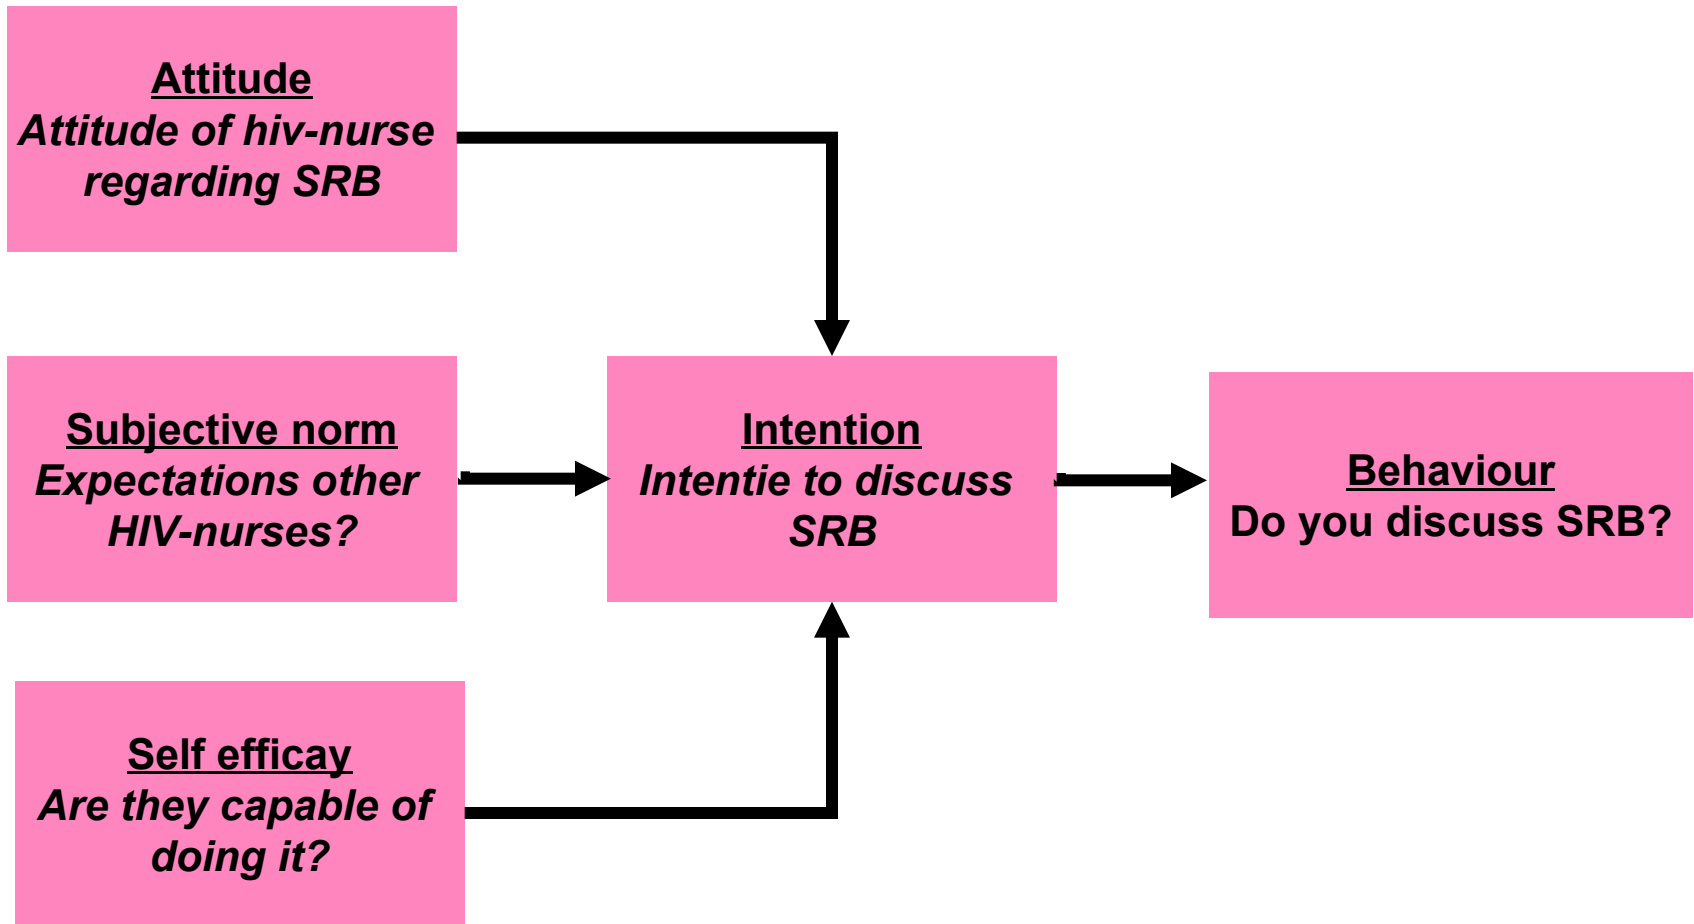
Attitude
Attitude of hiv-nurse regarding SRB

Subjective norm
Expectations other HIV-nurses?

Self efficacy
Are they capable of doing it?

Intention
Intentie to discuss SRB

Behaviour
Do you discuss SRB?